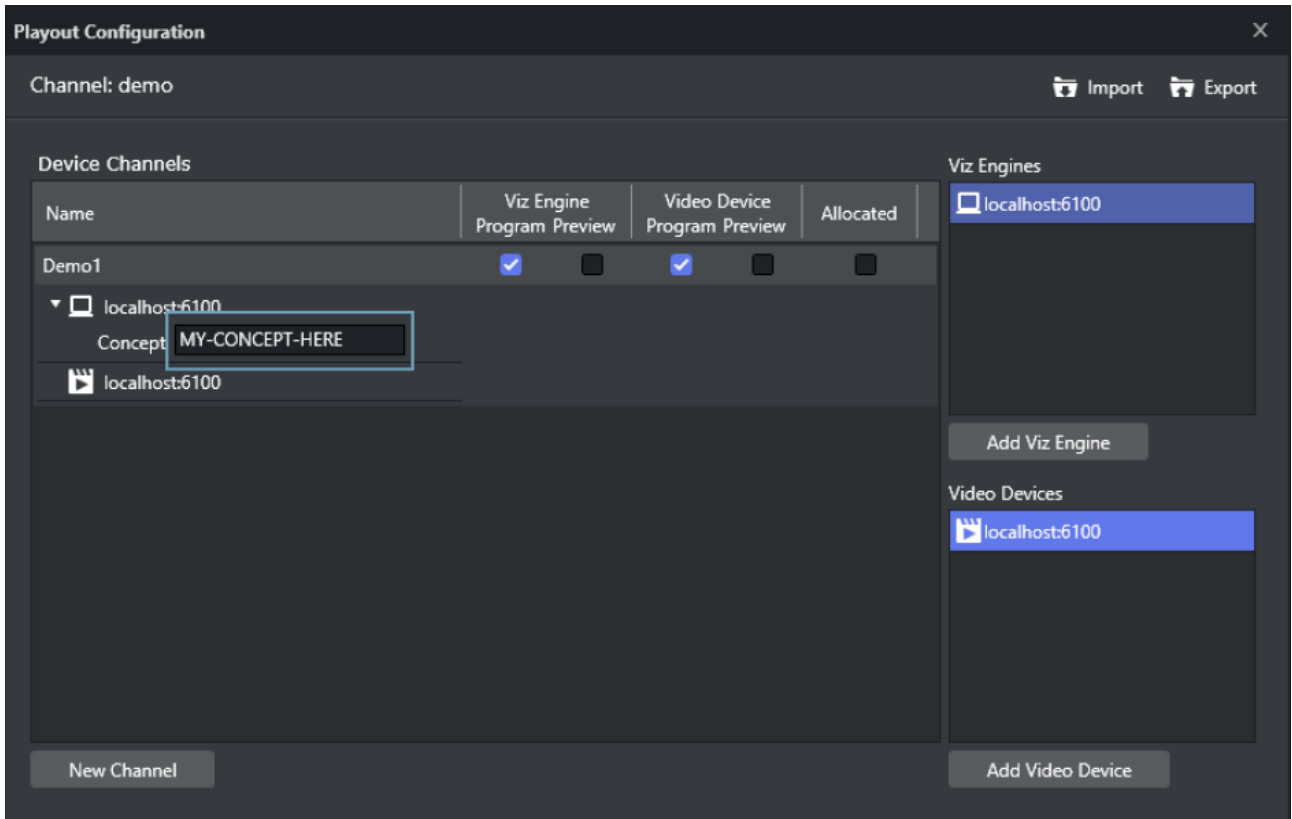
Playout Configuration

×

Channel: demo

Import Export

Device Channels

| Name | Viz Engine Program Preview | Video Device Program Preview | Allocated |
|---|---|---|---|
| Demo1 | | | |

localhost:6100

Concept MY-CONCEPT-HERE

localhost:6100

New Channel

Viz Engines

localhost:6100

Add Viz Engine

Video Devices

localhost:6100

Add Video Device